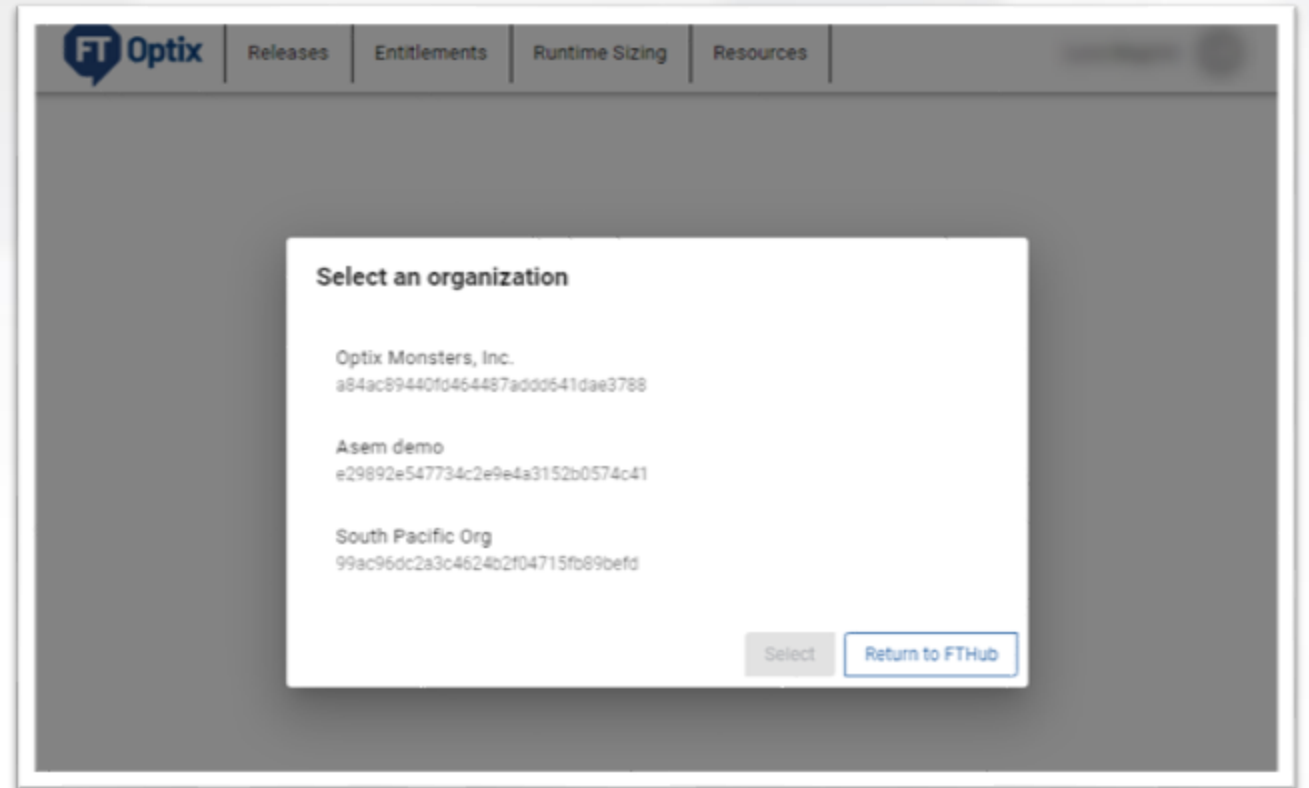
FT Optix
Releases
Entitlements
Runtime Sizing
Resources
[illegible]

Select an organization

Optix Monsters, Inc.
a84ac89440fd464487addd641dae3788

Asem demo
e29892e547734c2e9e4a3152b0574c41

South Pacific Org
99ac96dc2a3c4624b2f04715fb89befd

Select
Return to FTHub